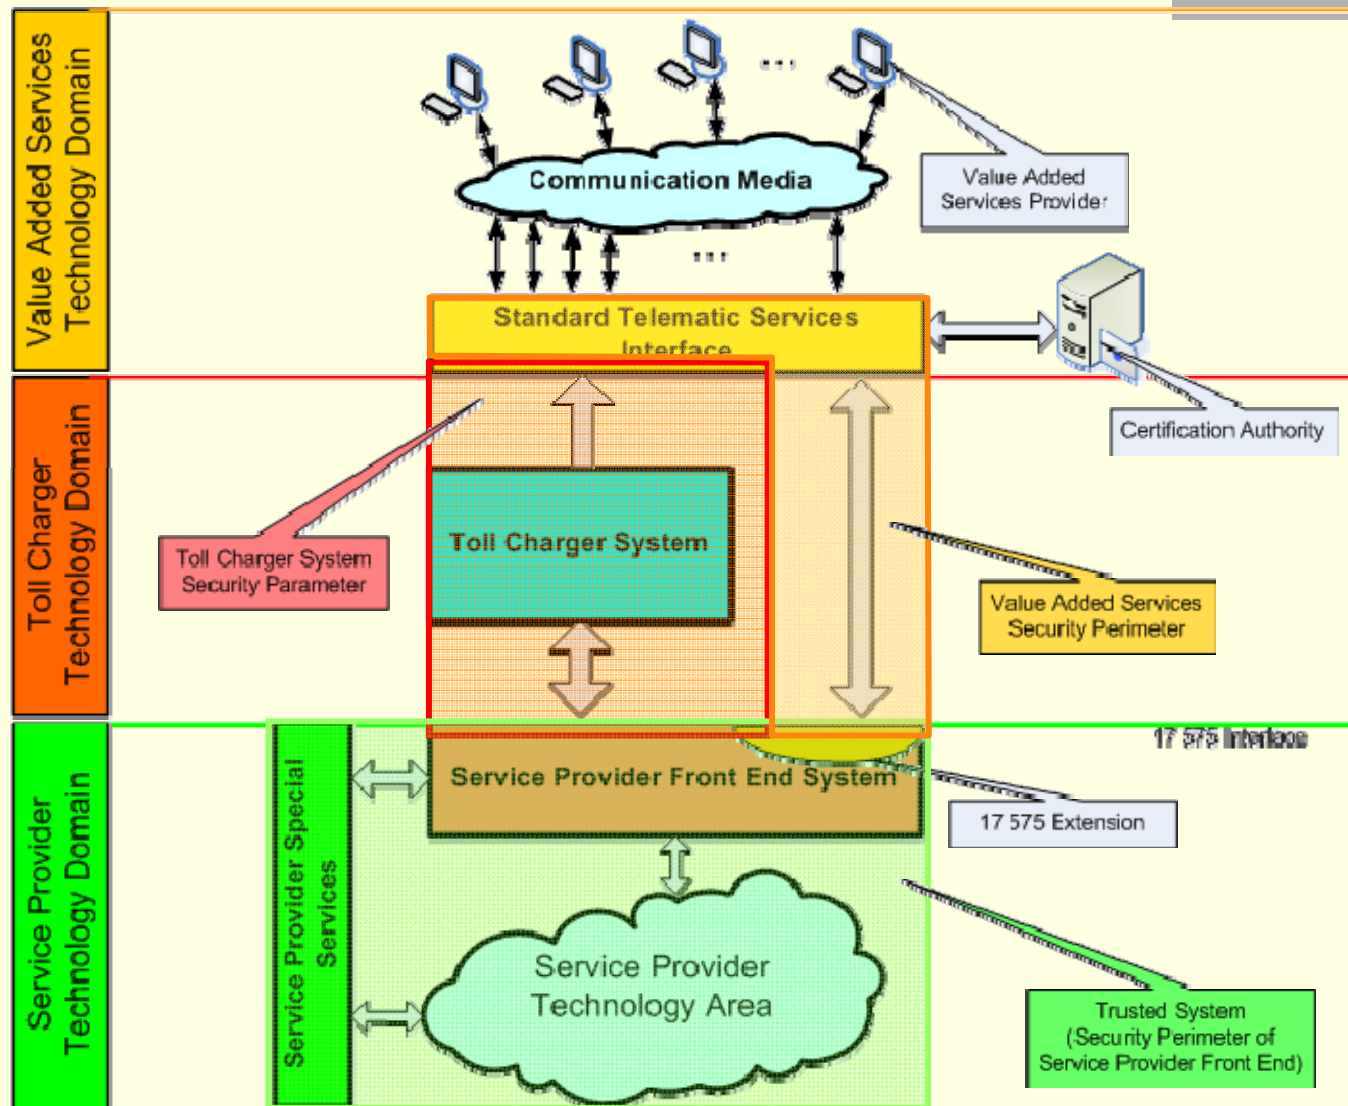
Value Added Services Technology Domain

...

Communication Media

Value Added Services Provider

...

Standard Telematic Services Interface

Certification Authority

Toll Charger Technology Domain

Toll Charger System Security Parameter

Toll Charger System

Value Added Services Security Perimeter

17 575 Interface

Service Provider Technology Domain

Service Provider Special Services

Service Provider Front End System

17 575 Extension

Service Provider Technology Area

Trusted System (Security Perimeter of Service Provider Front End)